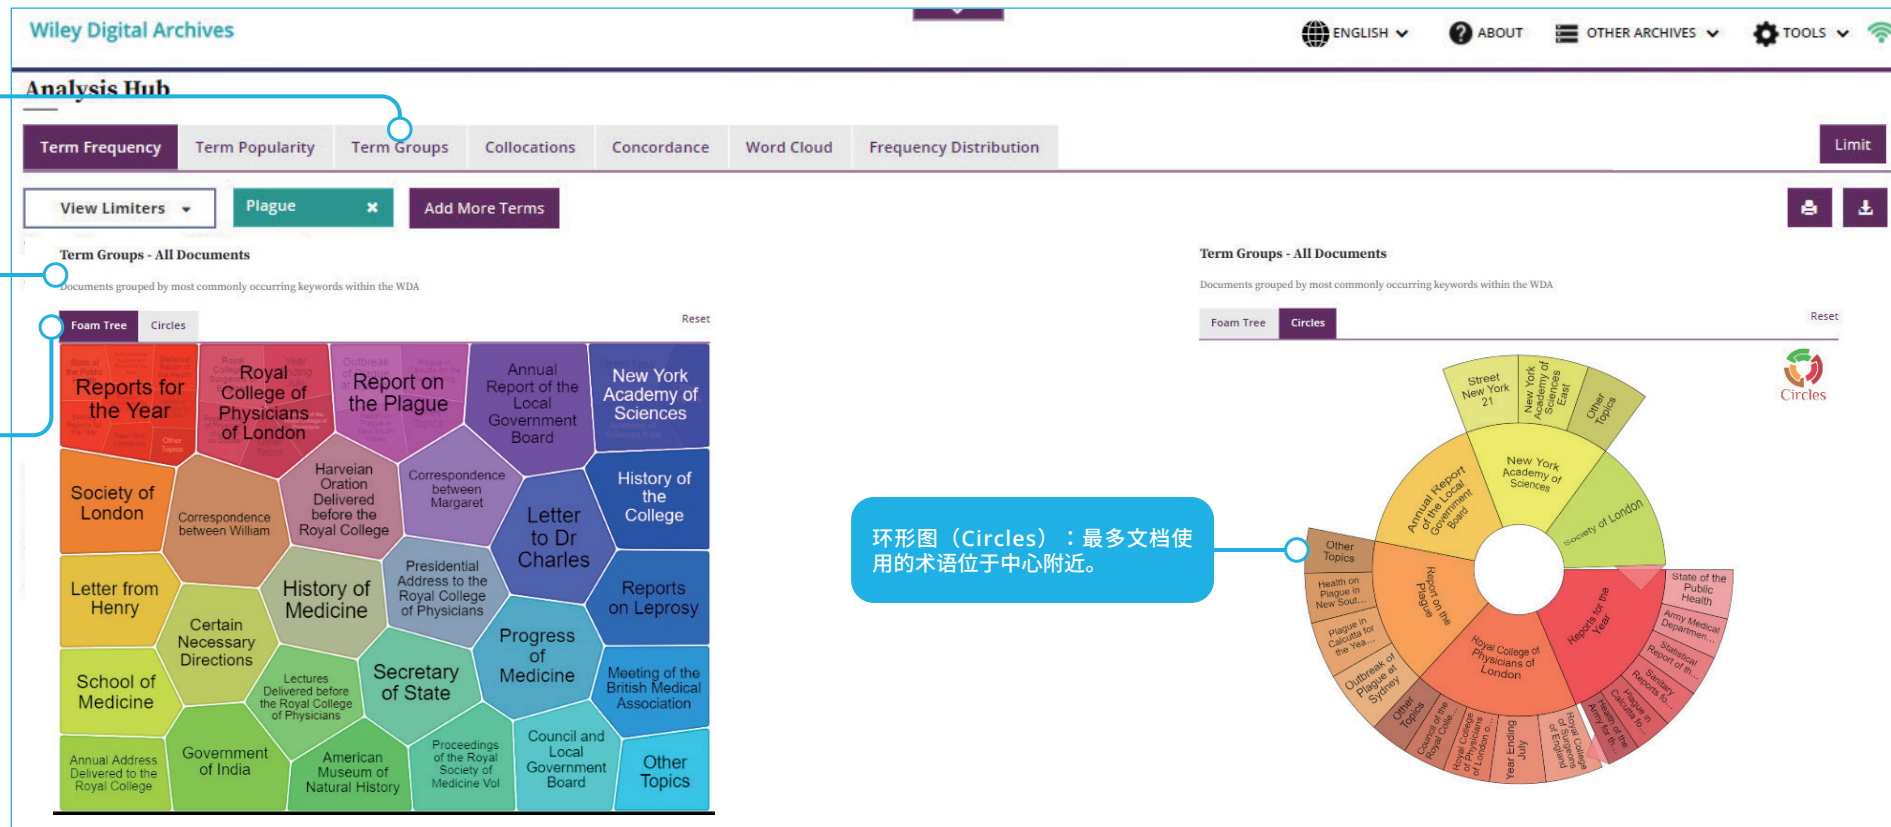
Wiley Digital Archives

ENGLISH ABOUT OTHER ARCHIVES TOOLS

Analysis Hub

Term Frequency | Term Popularity | Term Groups | Collocations | Concordance | Word Cloud | Frequency Distribution

Limit

View Limiters

Plague

Add More Terms

Term Groups - All Documents

Documents grouped by most commonly occurring keywords within the WDA

Foam Tree | Circles

Reset

Reports for the Year
Royal College of Physicians of London
Report on the Plague
Annual Report of the Local Government Board
New York Academy of Sciences
Society of London
Correspondence between William
Harveian Oration Delivered before the Royal College
Correspondence between Margaret
Letter to Dr Charles
History of the College
Letter from Henry
Certain Necessary Directions
History of Medicine
Presidential Address to the Royal College of Physicians
Reports on Leprosy
School of Medicine
Lectures Delivered before the Royal College of Physicians
Secretary of State
Progress of Medicine
Meeting of the British Medical Association
Annual Address Delivered to the Royal College
Government of India
American Museum of Natural History
Proceedings of the Royal Society of Medicine Vol
Council and Local Government Board
Other Topics

Term Groups - All Documents

Documents grouped by most commonly occurring keywords within the WDA

Foam Tree | Circles

Reset

Circles

Street New York 21
New York Academy of Sciences East
Other Topics
New York Academy of Sciences
Annual Report of the Local Government Board
Society of London
Other Topics
Report on the Plague
Health on Plague in New Sout...
Plague in Calcutta for the Yea...
Outbreak of Plague at Sydney
Other Topics
Royal College of Physicians of London
Reports for the Year
State of the Public Health
Army Medical Departmen...
Statistical Report of th...
Sanitary Reports fo...
Plague in Calcutta fo...
Health of the Army for th...
Council of the Royal Colle...
Royal College of Physicians of London o...
Year Ending
July
Royal College of Surgeons of England

环形图（Circles）：最多文档使用的术语位于中心附近。